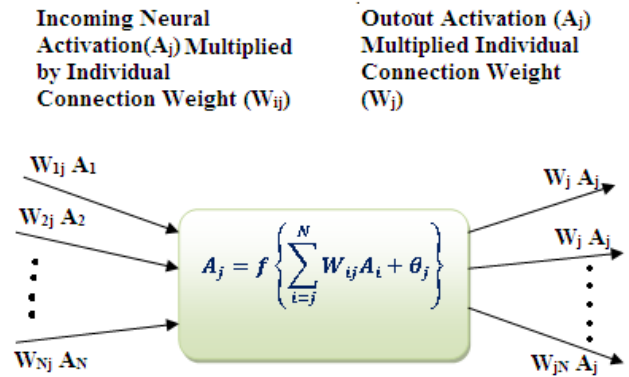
Incoming Neural Activation($A_j$) Multiplied by Individual Connection Weight ($W_{ij}$)

Outout Activation ($A_j$) Multiplied Individual Connection Weight ($W_j$)

$W_{1j}$ $A_1$

$W_{2j}$ $A_2$

$W_{Nj}$ $A_N$

$A_j = f\left\{\sum_{i=j}^{N} W_{ij}A_i + \theta_j\right\}$

$W_j$ $A_j$

$W_j$ $A_j$

$W_{jN}$ $A_j$